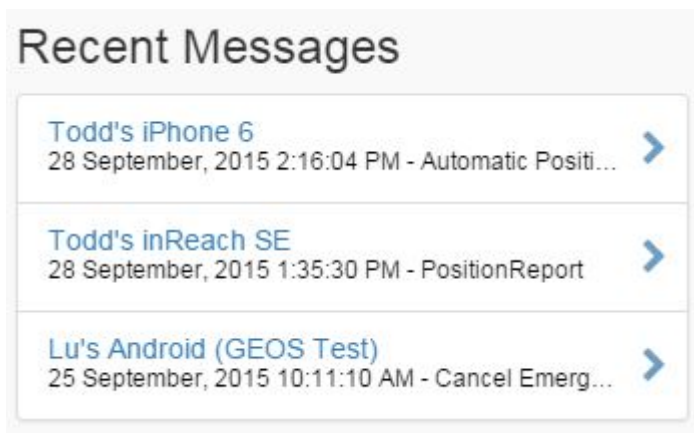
Recent Messages

Todd's iPhone 6
28 September, 2015 2:16:04 PM - Automatic Positi...

Todd's inReach SE
28 September, 2015 1:35:30 PM - PositionReport

Lu's Android (GEOS Test)
25 September, 2015 10:11:10 AM - Cancel Emerg...